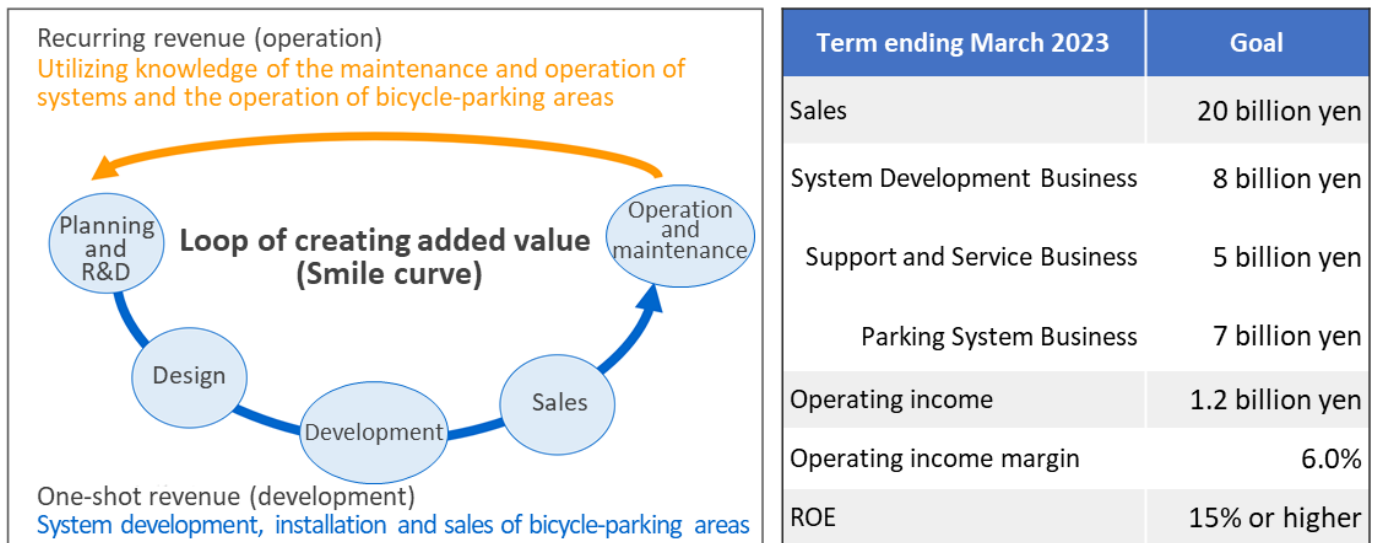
Recurring revenue (operation)
Utilizing knowledge of the maintenance and operation of systems and the operation of bicycle-parking areas

Planning and R&D

Loop of creating added value (Smile curve)

Operation and maintenance

Design

Development

Sales

One-shot revenue (development)
System development, installation and sales of bicycle-parking areas

| Term ending March 2023 | Goal |
|---|---|
| Sales | 20 billion yen |
| System Development Business | 8 billion yen |
| Support and Service Business | 5 billion yen |
| Parking System Business | 7 billion yen |
| Operating income | 1.2 billion yen |
| Operating income margin | 6.0% |
| ROE | 15% or higher |